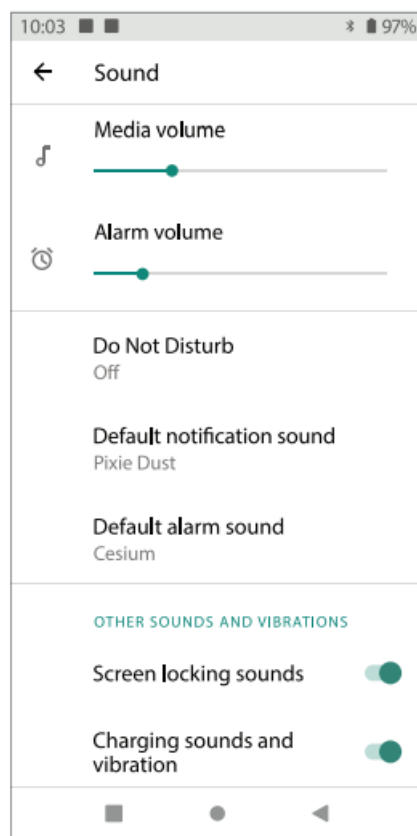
10:03 97%

Sound

Media volume

Alarm volume

Do Not Disturb
Off

Default notification sound
Pixie Dust

Default alarm sound
Cesium

OTHER SOUNDS AND VIBRATIONS

Screen locking sounds

Charging sounds and vibration